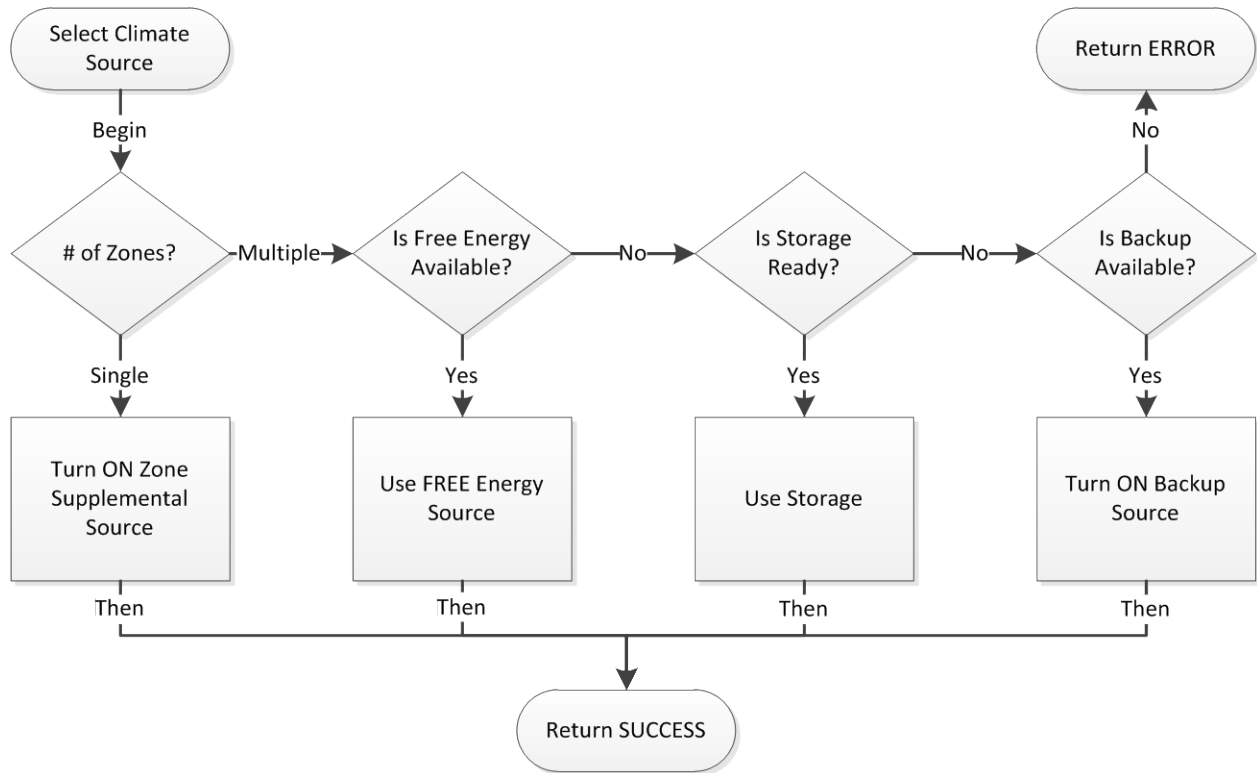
Select Climate Source

Begin

# of Zones?

Multiple

Is Free Energy Available?

No

Is Storage Ready?

No

Is Backup Available?

No

Return ERROR

Single

Yes

Yes

Yes

Turn ON Zone Supplemental Source

Use FREE Energy Source

Use Storage

Turn ON Backup Source

Then

Then

Then

Then

Return SUCCESS